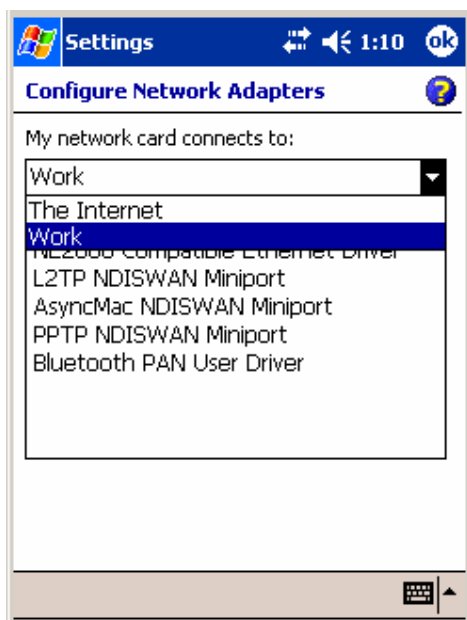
Settings 1:10 ok

Configure Network Adapters

My network card connects to:

Work

The Internet

Work

NE2000 Compatible Ethernet Driver

L2TP NDISWAN Miniport

AsyncMac NDISWAN Miniport

PPTP NDISWAN Miniport

Bluetooth PAN User Driver